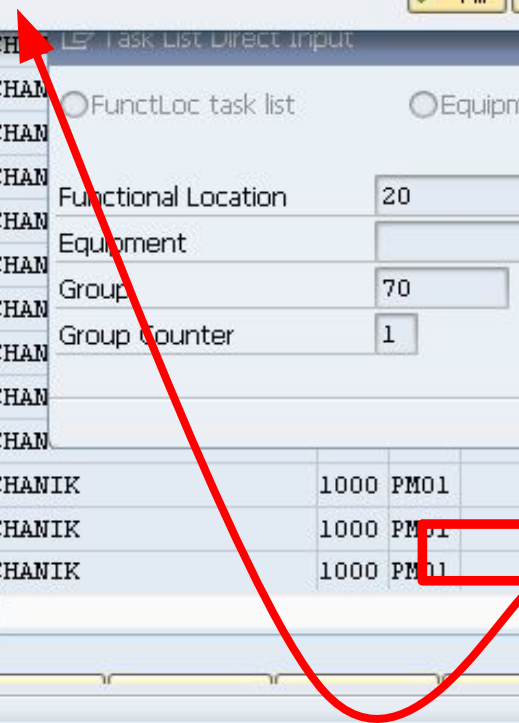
Fill

CHAN
CHAN
CHAN
CHAN
CHAN
CHAN
CHAN
CHAN
CHAN
CHAN

Task List Direct Input

FunctLoc task list
Equipm

| | |
|---|---|
| Functional Location | 20 |
| Equipment | |
| Group | 70 |
| Group Counter | 1 |

| | | |
|---|---|---|
| CHANIK | 1000 | PM01 |
| CHANIK | 1000 | PM01 |
| CHANIK | 1000 | PM01 |